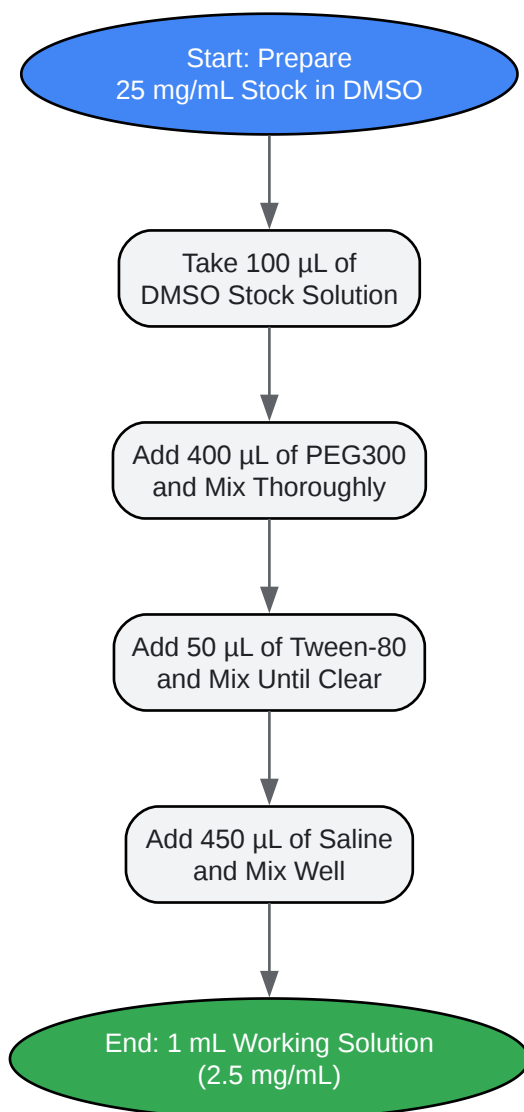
Start: Prepare
25 mg/mL Stock in DMSO

Take 100 µL of
DMSO Stock Solution

Add 400 µL of PEG300
and Mix Thoroughly

Add 50 µL of Tween-80
and Mix Until Clear

Add 450 µL of Saline
and Mix Well

End: 1 mL Working Solution
(2.5 mg/mL)